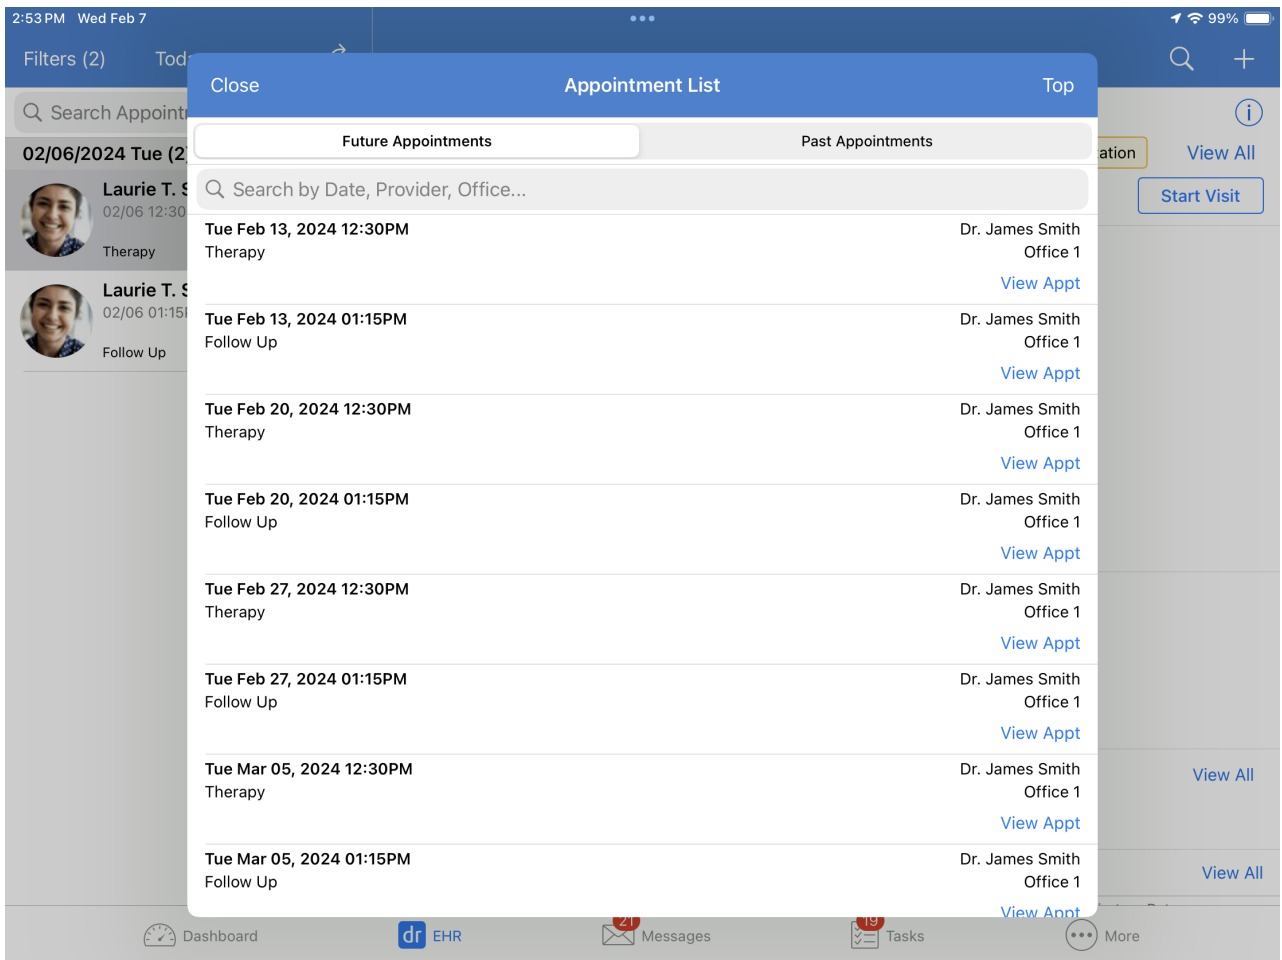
2:53 PM Wed Feb 7

99%

Filters (2) Tod

Search Appoint

02/06/2024 Tue (2

Laurie T. S
02/06 12:30
Therapy

Laurie T. S
02/06 01:15
Follow Up

Close Appointment List Top

Future Appointments | Past Appointments

Search by Date, Provider, Office...

Tue Feb 13, 2024 12:30PM
Therapy
Dr. James Smith
Office 1
View Appt

Tue Feb 13, 2024 01:15PM
Follow Up
Dr. James Smith
Office 1
View Appt

Tue Feb 20, 2024 12:30PM
Therapy
Dr. James Smith
Office 1
View Appt

Tue Feb 20, 2024 01:15PM
Follow Up
Dr. James Smith
Office 1
View Appt

Tue Feb 27, 2024 12:30PM
Therapy
Dr. James Smith
Office 1
View Appt

Tue Feb 27, 2024 01:15PM
Follow Up
Dr. James Smith
Office 1
View Appt

Tue Mar 05, 2024 12:30PM
Therapy
Dr. James Smith
Office 1
View Appt

Tue Mar 05, 2024 01:15PM
Follow Up
Dr. James Smith
Office 1
View Appt

ation
View All
Start Visit
View All
View All

Dashboard dr EHR 21 Messages 19 Tasks More